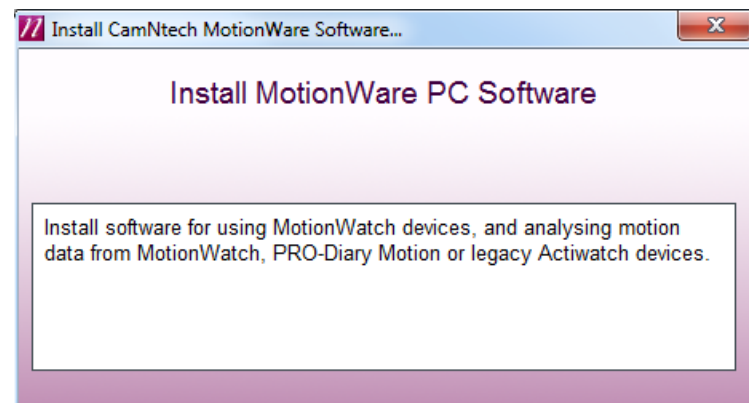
Install CamNtech MotionWare Software...

Install MotionWare PC Software

Install software for using MotionWatch devices, and analysing motion data from MotionWatch, PRO-Diary Motion or legacy Actiwatch devices.